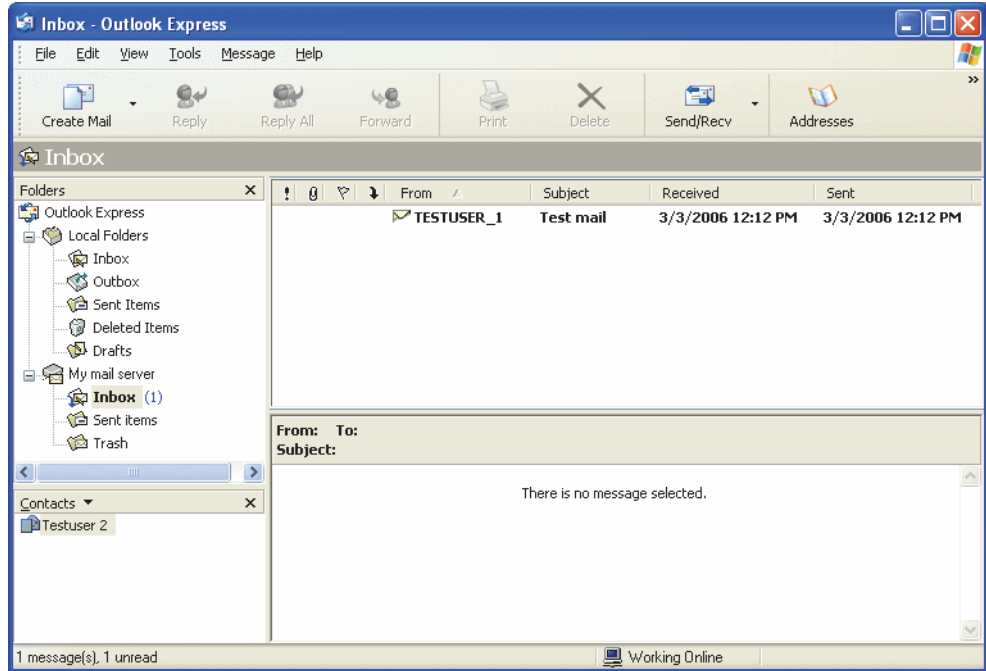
Inbox - Outlook Express

File Edit View Tools Message Help

Create Mail Reply Reply All Forward Print Delete Send/Recv Addresses

Inbox

Folders ×

Outlook Express
Local Folders
Inbox
Outbox
Sent Items
Deleted Items
Drafts
My mail server
Inbox (1)
Sent items
Trash

Contacts ▼ ×

Testuser 2

| ! | 0 | ▽ | ↓ | From | Subject | Received | Sent |
|---|---|---|---|---|---|---|---|
| | | | | TESTUSER_1 | Test mail | 3/3/2006 12:12 PM | 3/3/2006 12:12 PM |

From: To:
Subject:

There is no message selected.

1 message(s), 1 unread

Working Online